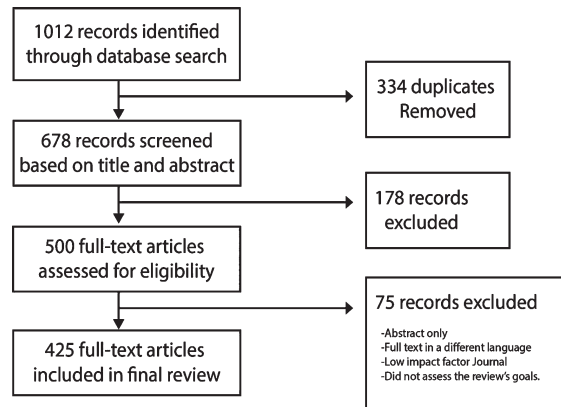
1012 records identified through database search

334 duplicates Removed

678 records screened based on title and abstract

178 records excluded

500 full-text articles assessed for eligibility

75 records excluded

-Abstract only
-Full text in a different language
-Low impact factor Journal
-Did not assess the review's goals.

425 full-text articles included in final review